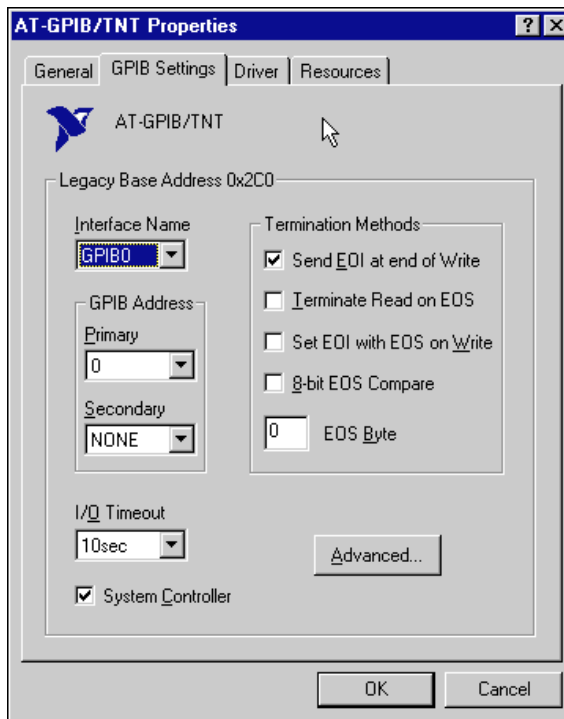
AT-GPIB/TNT Properties

? X

General | GPIB Settings | Driver | Resources

AT-GPIB/TNT

Legacy Base Address 0x2C0

Interface Name
GPIB0

GPIB Address
Primary
0
Secondary
NONE

Termination Methods
☑ Send EOI at end of Write
☐ Terminate Read on EOS
☐ Set EOI with EOS on Write
☐ 8-bit EOS Compare
0 EOS Byte

I/O Timeout
10sec

Advanced...

☑ System Controller

OK

Cancel